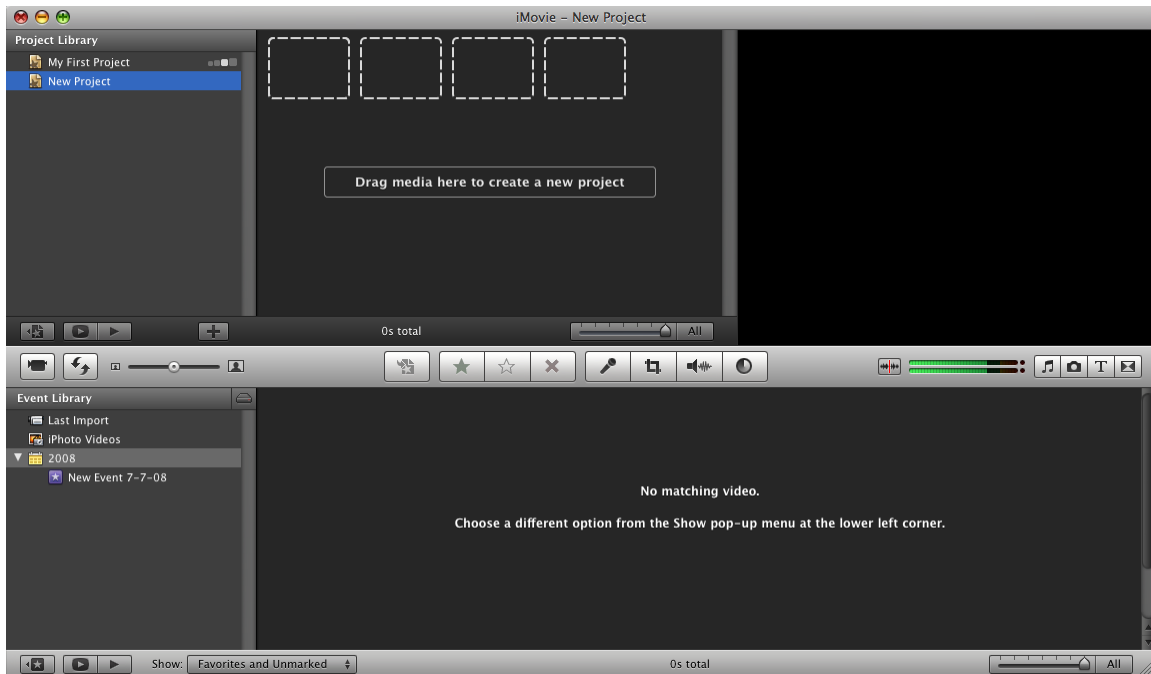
iMovie – New Project

Project Library

My First Project

New Project

Drag media here to create a new project

0s total

All

Event Library

Last Import

iPhoto Videos

2008

New Event 7-7-08

No matching video.

Choose a different option from the Show pop-up menu at the lower left corner.

Show: Favorites and Unmarked

0s total

All